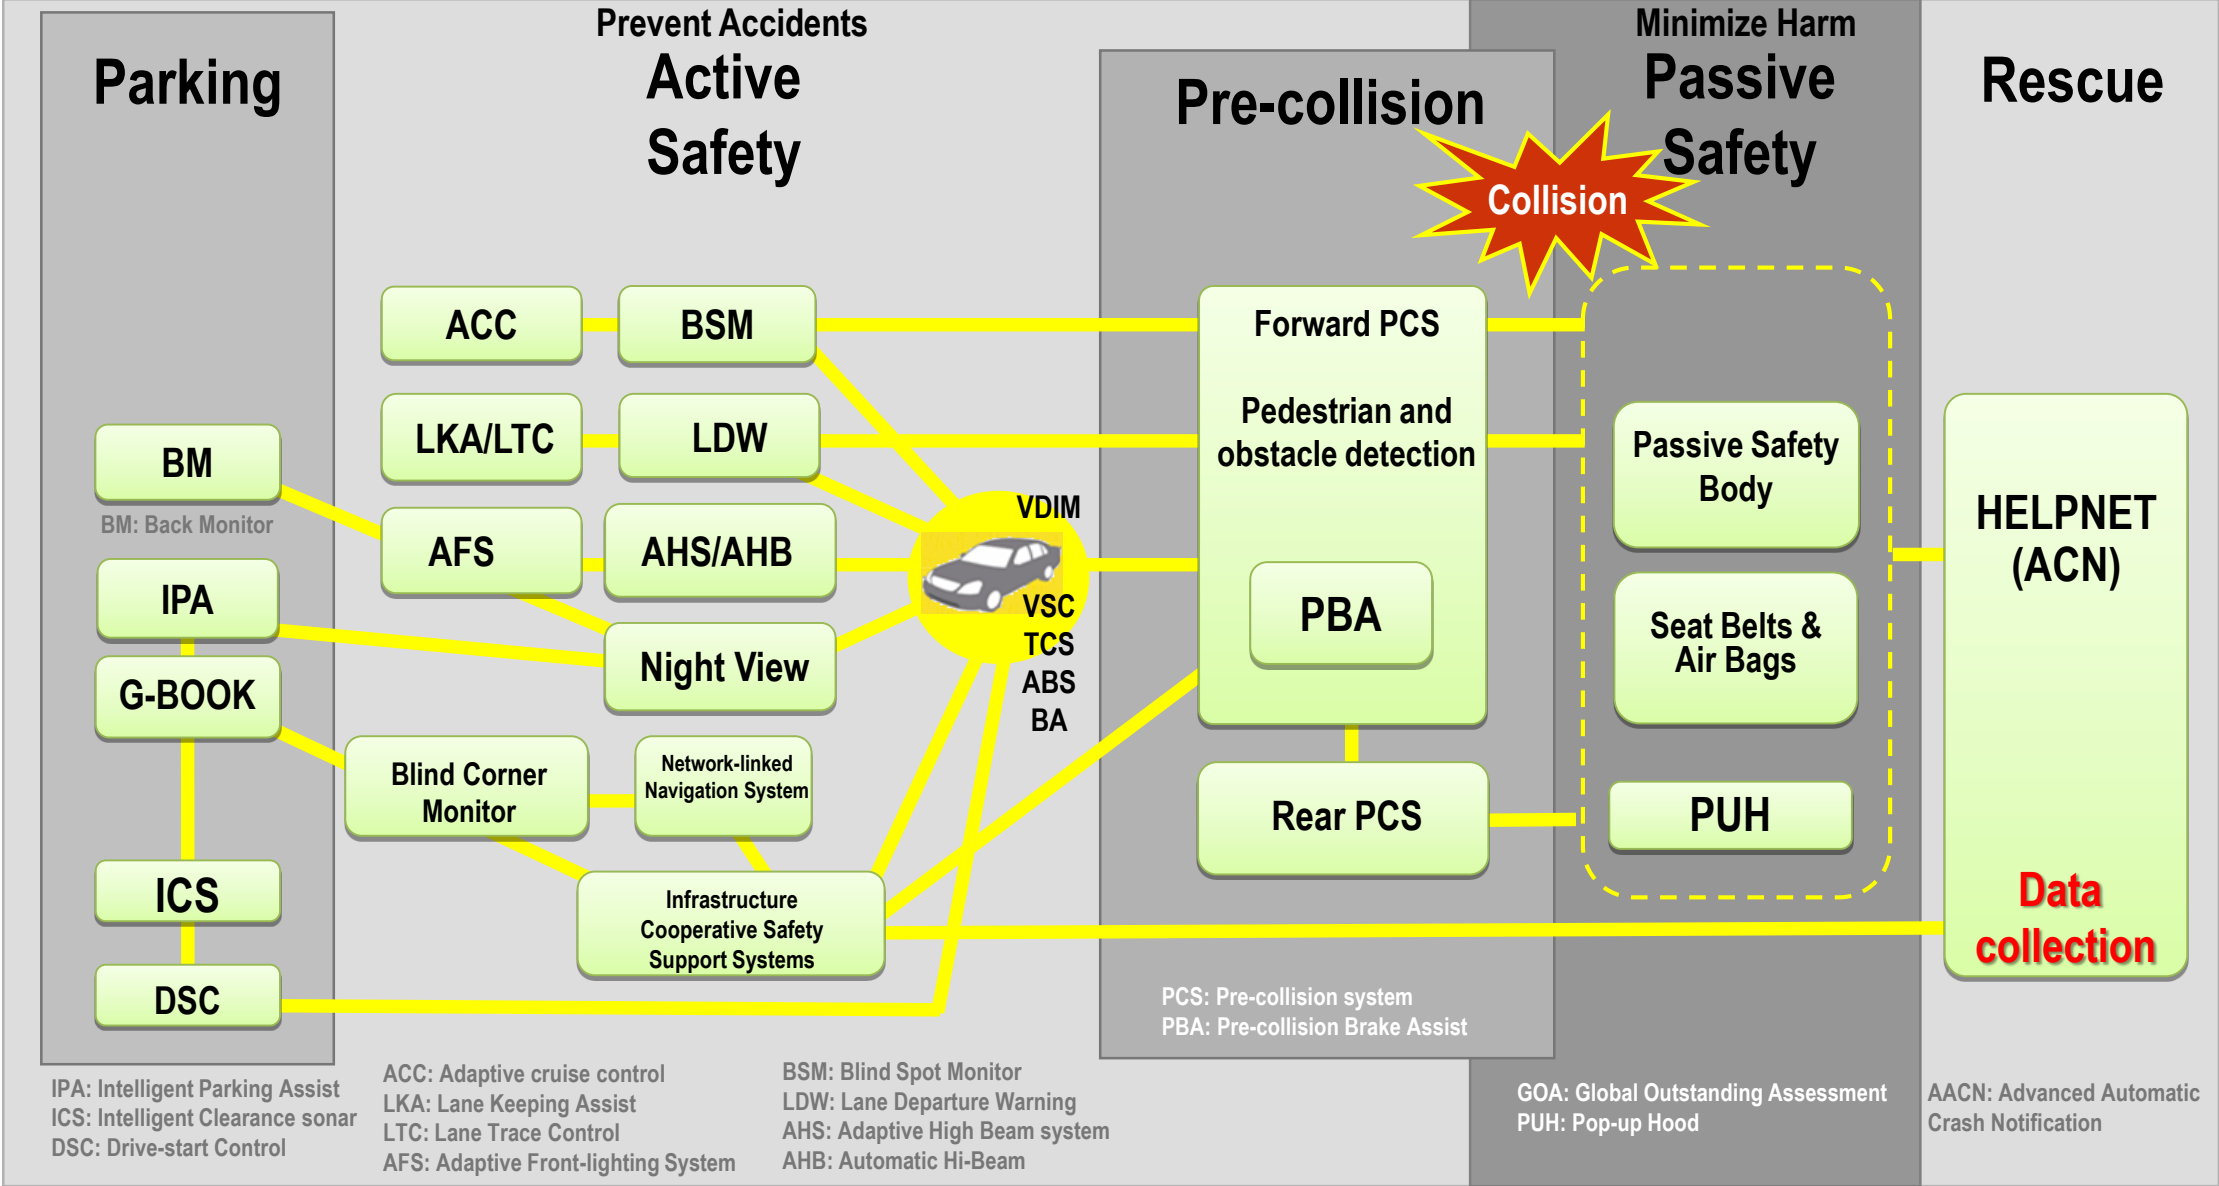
Parking

Prevent Accidents
Active Safety

Pre-collision

Collision

Minimize Harm
Passive Safety

Rescue

ACC

BSM

LKA/LTC

LDW

BM

BM: Back Monitor

AFS

AHS/AHB

IPA

G-BOOK

Night View

VDIM

VSC
TCS
ABS
BA

Blind Corner Monitor

Network-linked Navigation System

ICS

DSC

Infrastructure Cooperative Safety Support Systems

Forward PCS

Pedestrian and obstacle detection

PBA

Rear PCS

Passive Safety Body

Seat Belts & Air Bags

PUH

HELPNET (ACN)

Data collection

PCS: Pre-collision system
PBA: Pre-collision Brake Assist

IPA: Intelligent Parking Assist
ICS: Intelligent Clearance sonar
DSC: Drive-start Control

ACC: Adaptive cruise control
LKA: Lane Keeping Assist
LTC: Lane Trace Control
AFS: Adaptive Front-lighting System

BSM: Blind Spot Monitor
LDW: Lane Departure Warning
AHS: Adaptive High Beam system
AHB: Automatic Hi-Beam

GOA: Global Outstanding Assessment
PUH: Pop-up Hood

AACN: Advanced Automatic Crash Notification